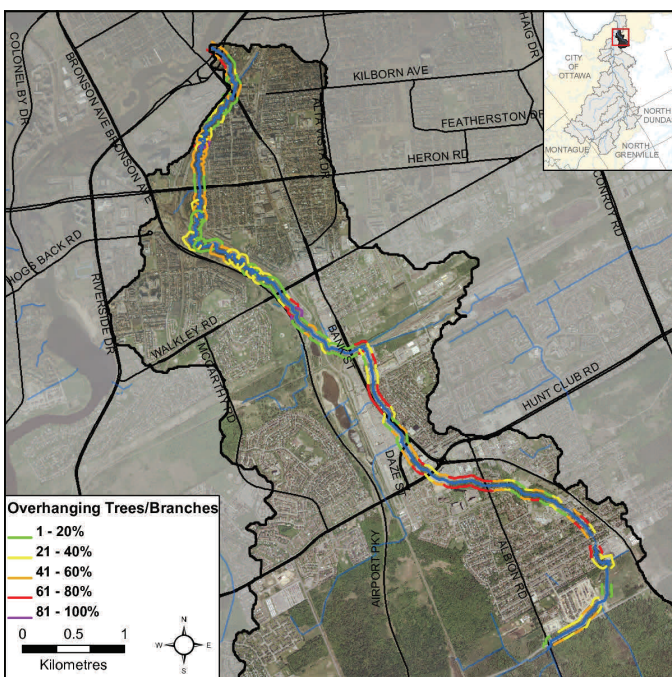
COLONEL BY DR
BRONSON AVE BRONSON AVE
KILBORN AVE
ALTA VISTA DR
HAIG DR
CITY OF OTTAWA
NORTH DUNDAS
MONTAGUE
NORTH GRENVILLE
FEATHERSTON DR
HERON RD
CONROY RD
HOG'S BACK RD
RIVERSIDE DR
WALKLEY RD
MCCARTHY RD
BANK ST
HUNT CLUB RD
DAZE ST
AIRPORT PKY
ALBION RD

Overhanging Trees/Branches
1 - 20%
21 - 40%
41 - 60%
61 - 80%
81 - 100%
0 0.5 1
Kilometres
N
W E
S